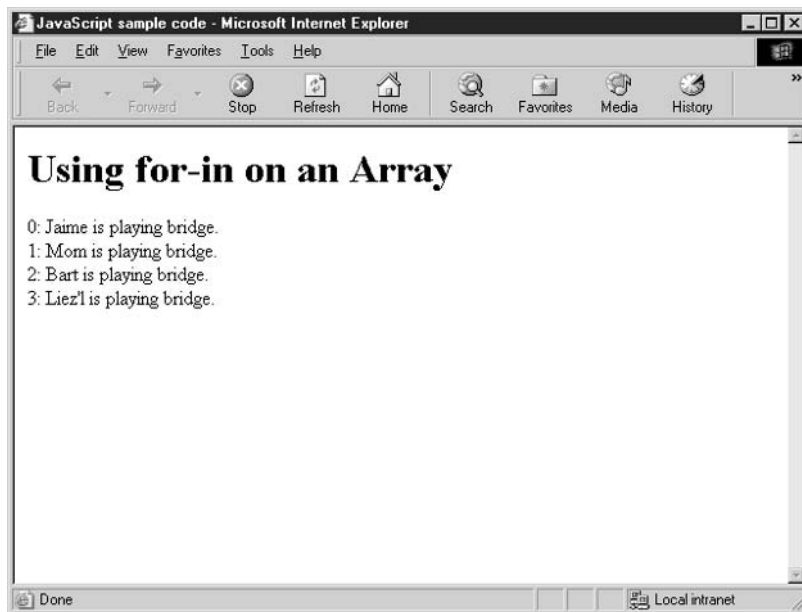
JavaScript sample code - Microsoft Internet Explorer

File Edit View Favorites Tools Help

Back Forward Stop Refresh Home Search Favorites Media History

# Using for-in on an Array

0: Jaime is playing bridge.
1: Mom is playing bridge.
2: Bart is playing bridge.
3: Liez'l is playing bridge.

Done

Local intranet